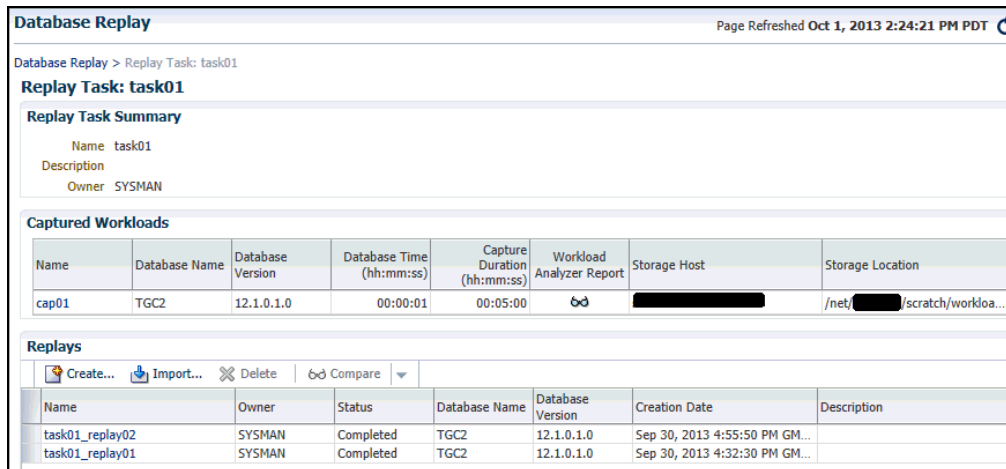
Database Replay

Page Refreshed Oct 1, 2013 2:24:21 PM PDT

Database Replay > Replay Task: task01

Replay Task: task01

Replay Task Summary

Name task01
Description
Owner SYSMAN

Captured Workloads

| Name | Database Name | Database Version | Database Time (hh:mm:ss) | Capture Duration (hh:mm:ss) | Workload Analyzer Report | Storage Host | Storage Location |
|---|---|---|---|---|---|---|---|
| cap01 | TGC2 | 12.1.0.1.0 | 00:00:01 | 00:05:00 | | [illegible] | /net/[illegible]/scratch/workloa... |

Replays

Create... Import... Delete Compare

| Name | Owner | Status | Database Name | Database Version | Creation Date | Description |
|---|---|---|---|---|---|---|
| task01_replay02 | SYSMAN | Completed | TGC2 | 12.1.0.1.0 | Sep 30, 2013 4:55:50 PM GM... | |
| task01_replay01 | SYSMAN | Completed | TGC2 | 12.1.0.1.0 | Sep 30, 2013 4:32:30 PM GM... | |